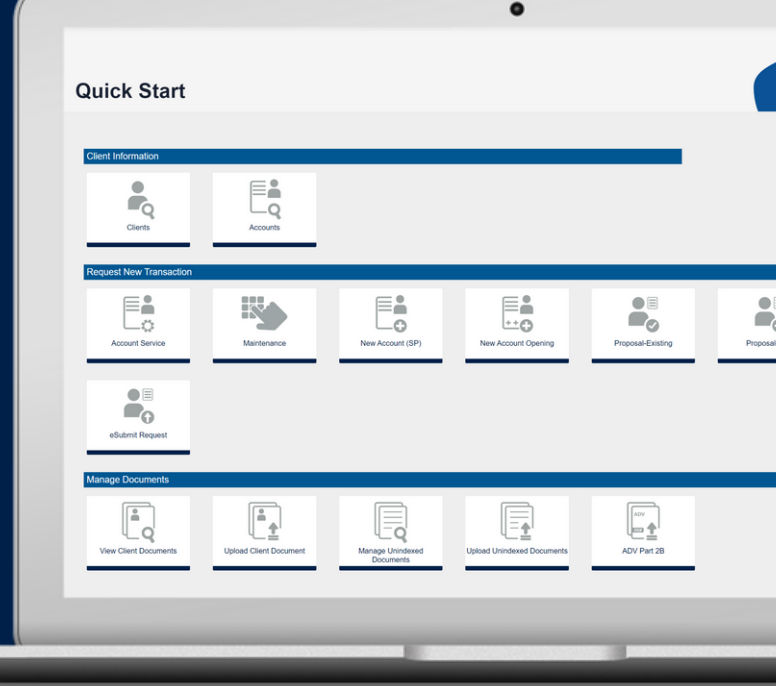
Quick Start

Client Information

Clients

Accounts

Request New Transaction

Account Service

Maintenance

New Account (SP)

New Account Opening

Proposal-Existing

Proposal

eSubmit Request

Manage Documents

View Client Documents

Upload Client Document

Manage Unindexed Documents

Upload Unindexed Documents

ADV

ADV Part 2B